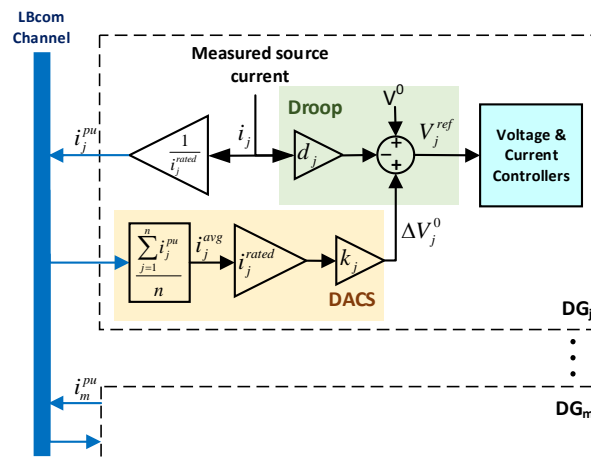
LBcom Channel

Measured source current

Droop

$V^0$

$i_j^{pu}$

$\frac{1}{i_j^{rated}}$

$i_j$

$d_j$

$-$

$+$

$+$

$V_j^{ref}$

Voltage & Current Controllers

$\Delta V_j^0$

$\frac{\sum_{j=1}^{n} i_j^{pu}}{n}$

$i_j^{avg}$

$i_j^{rated}$

$k_j$

DACS

DG$_j$

$i_m^{pu}$

DG$_m$